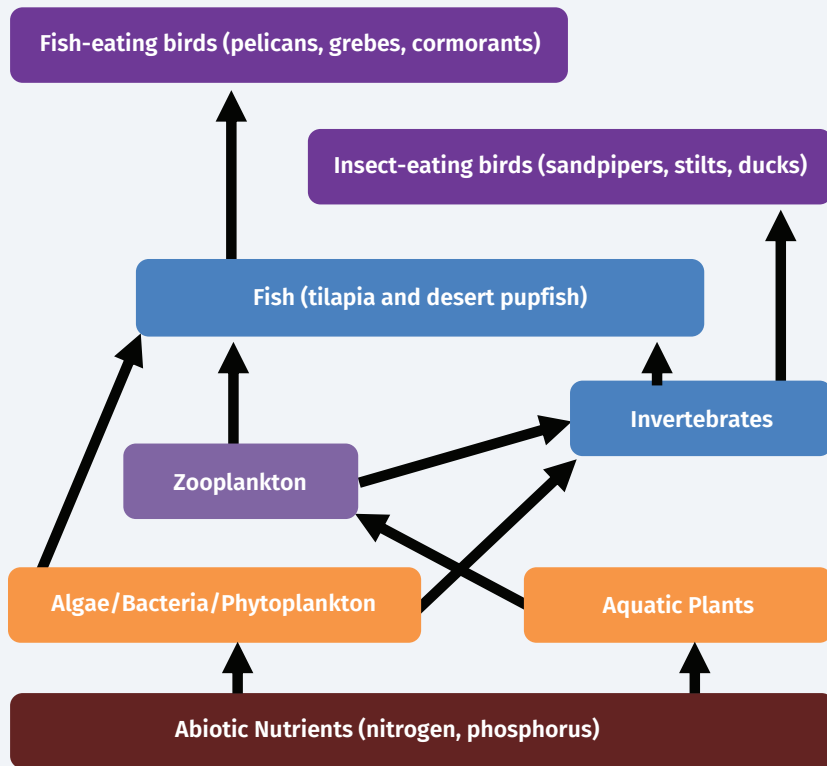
Fish-eating birds (pelicans, grebes, cormorants)

Insect-eating birds (sandpipers, stilts, ducks)

Fish (tilapia and desert pupfish)

Invertebrates

Zooplankton

Algae/Bacteria/Phytoplankton

Aquatic Plants

Abiotic Nutrients (nitrogen, phosphorus)